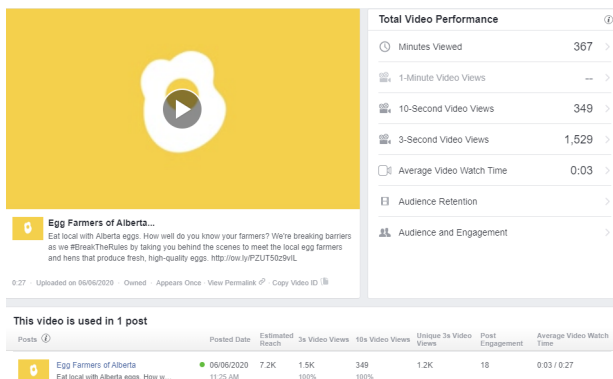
Egg Farmers of Alberta...

Eat local with Alberta eggs. How well do you know your farmers? We're breaking barriers as we #BreakTheRules by taking you behind the scenes to meet the local egg farmers and hens that produce fresh, high-quality eggs. http://ow.ly/PZUT50z9vIL

0:27 · Uploaded on 06/06/2020 · Owned · Appears Once · View Permalink · Copy Video ID

Total Video Performance

| | |
|---|---|
| Minutes Viewed | 367 |
| 1-Minute Video Views | -- |
| 10-Second Video Views | 349 |
| 3-Second Video Views | 1,529 |
| Average Video Watch Time | 0:03 |
| Audience Retention | |
| Audience and Engagement | |

This video is used in 1 post

| Posts | Posted Date | Estimated Reach | 3s Video Views | 10s Video Views | Unique 3s Video Views | Post Engagement | Average Video Watch Time |
|---|---|---|---|---|---|---|---|
| Egg Farmers of Alberta Eat local with Alberta eggs. How w... | 06/06/2020 11:25 AM | 7.2K | 1.5K 100% | 349 100% | 1.2K | 18 | 0:03 / 0:27 |